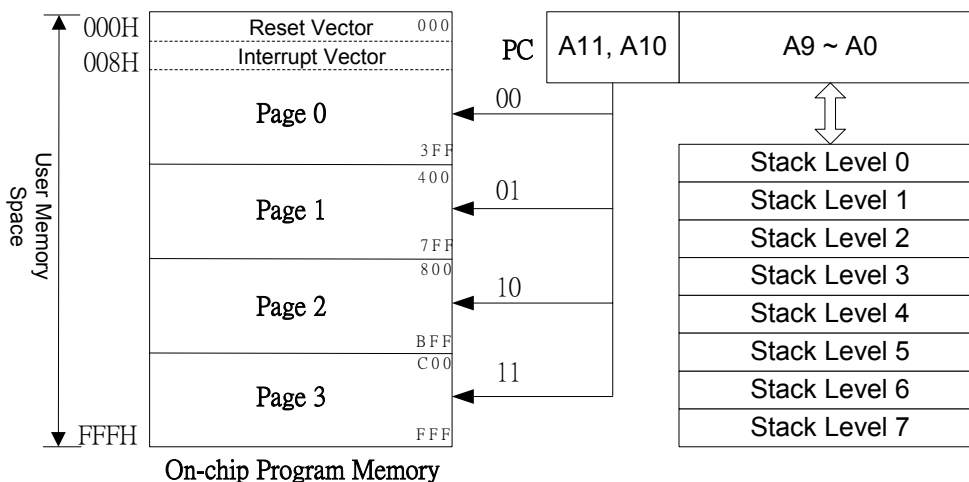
000H
008H
User Memory Space
FFFH

Reset Vector 000
Interrupt Vector
Page 0
3FF
400
Page 1
7FF
800
Page 2
BFF
C00
Page 3
FFF

On-chip Program Memory

PC
| A11, A10 | A9 ~ A0 |
|---|---|

00
01
10
11

| Stack Level 0 |
|---|
| Stack Level 1 |
| Stack Level 2 |
| Stack Level 3 |
| Stack Level 4 |
| Stack Level 5 |
| Stack Level 6 |
| Stack Level 7 |